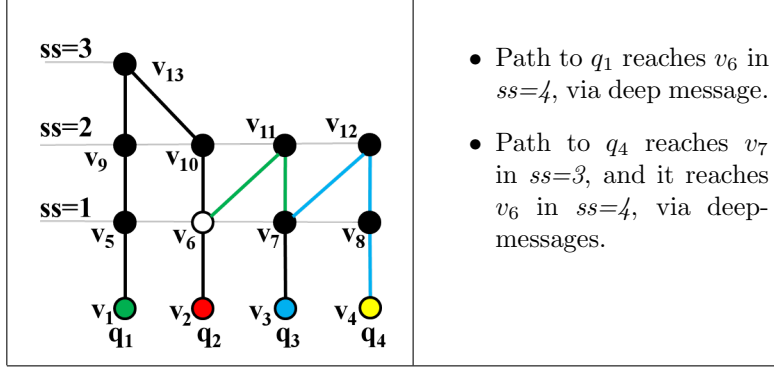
ss=3
$v_{13}$
ss=2
$v_9$
$v_{10}$
$v_{11}$
$v_{12}$
ss=1
$v_5$
$v_6$
$v_7$
$v_8$
$v_1$
$q_1$
$v_2$
$q_2$
$v_3$
$q_3$
$v_4$
$q_4$

• Path to $q_1$ reaches $v_6$ in $ss$=4, via deep message.

• Path to $q_4$ reaches $v_7$ in $ss$=3, and it reaches $v_6$ in $ss$=4, via deep-messages.